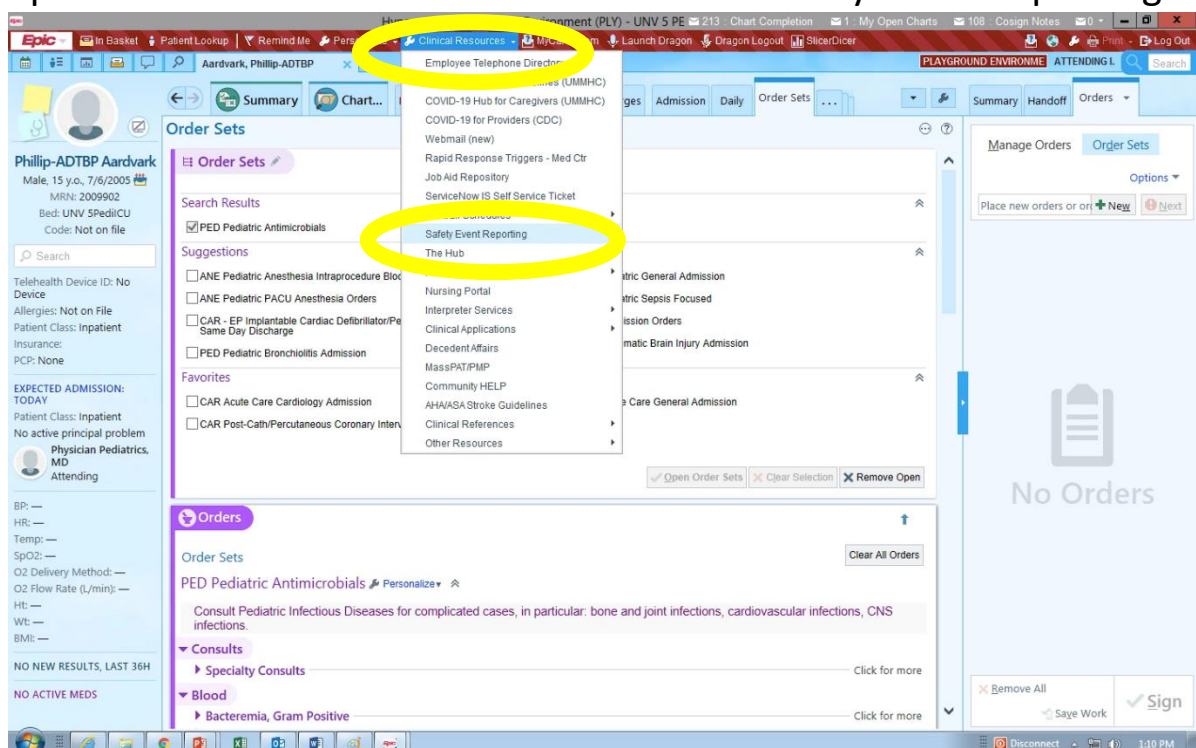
Hy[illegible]ironment (PLY) - UNV 5 PE 213 : Chart Completion 1 : My Open Charts 108 : Cosign Notes 0

Epic In Basket Patient Lookup Remind Me Pers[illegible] Clinical Resources My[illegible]m Launch Dragon Dragon Logout SlicerDicer Print Log Out

Aardvark, Phillip-ADTBP PLAYGROUND ENVIRONME ATTENDING L Search

Summary Chart... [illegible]ges Admission Daily Order Sets ... Summary Handoff Orders

Phillip-ADTBP Aardvark
Male, 15 y.o., 7/6/2005
MRN: 2009902
Bed: UNV 5PedICU
Code: Not on file

Search

Telehealth Device ID: No Device
Allergies: Not on File
Patient Class: Inpatient
Insurance:
PCP: None

EXPECTED ADMISSION: TODAY
Patient Class: Inpatient
No active principal problem
Physician Pediatrics, MD
Attending

BP: —
HR: —
Temp: —
SpO2: —
O2 Delivery Method: —
O2 Flow Rate (L/min): —
Ht: —
Wt: —
BMI: —

NO NEW RESULTS, LAST 36H

NO ACTIVE MEDS

Order Sets

Order Sets

Search Results
PED Pediatric Antimicrobials

Suggestions
ANE Pediatric Anesthesia Intraprocedure Bloc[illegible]
ANE Pediatric PACU Anesthesia Orders
CAR - EP Implantable Cardiac Defibrillator/Pe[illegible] Same Day Discharge
PED Pediatric Bronchiolitis Admission
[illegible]atric General Admission
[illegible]atric Sepsis Focused
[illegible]ission Orders
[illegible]matic Brain Injury Admission

Favorites
CAR Acute Care Cardiology Admission
CAR Post-Cath/Percutaneous Coronary Interv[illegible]
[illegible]e Care General Admission

Open Order Sets Clear Selection Remove Open

Employee Telephone Directo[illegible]
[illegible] (UMMHC)
COVID-19 Hub for Caregivers (UMMHC)
COVID-19 for Providers (CDC)
Webmail (new)
Rapid Response Triggers - Med Ctr
Job Aid Repository
ServiceNow IS Self Service Ticket
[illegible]
Safety Event Reporting
The Hub
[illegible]
Nursing Portal
Interpreter Services
Clinical Applications
Decedent Affairs
MassPAT/PMP
Community HELP
AHA/ASA Stroke Guidelines
Clinical References
Other Resources

Orders

Order Sets
Clear All Orders
PED Pediatric Antimicrobials Personalize
Consult Pediatric Infectious Diseases for complicated cases, in particular: bone and joint infections, cardiovascular infections, CNS infections.
Consults
Specialty Consults Click for more
Blood
Bacteremia, Gram Positive Click for more

Manage Orders Order Sets
Options
Place new orders or or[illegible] New Next

No Orders

Remove All
Save Work
Sign

Disconnect 1:10 PM